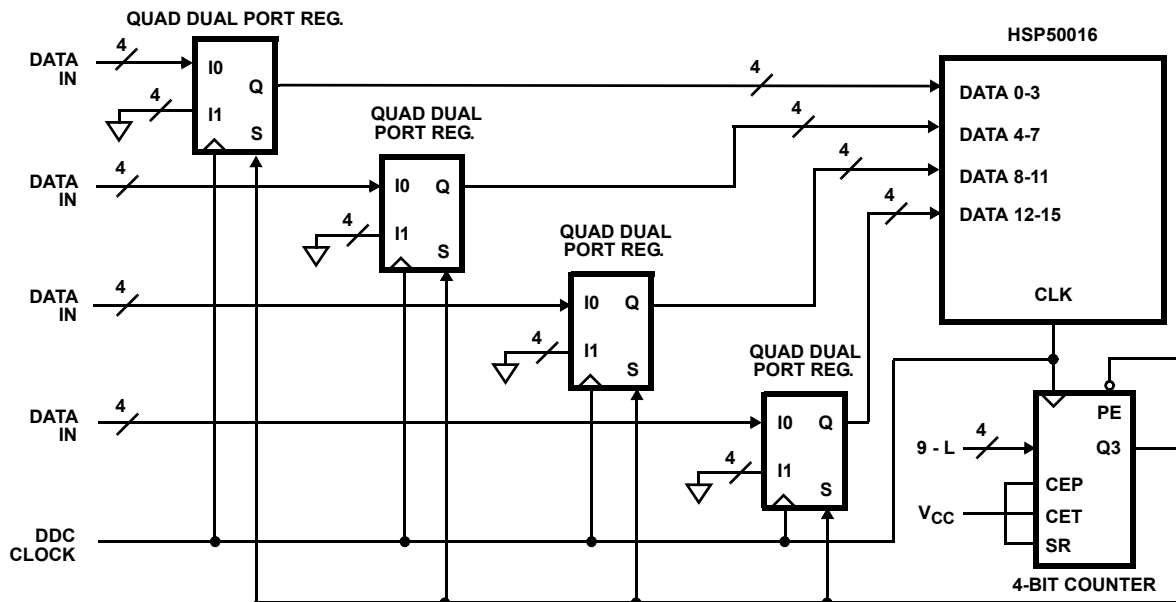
QUAD DUAL PORT REG.

HSP50016

DATA IN

4

I0

Q

4

I1

S

4

DATA 0-3

4

DATA 4-7

QUAD DUAL PORT REG.

DATA IN

4

I0

Q

4

DATA 8-11

4

DATA 12-15

4

I1

S

QUAD DUAL PORT REG.

DATA IN

4

I0

Q

CLK

4

I1

S

QUAD DUAL PORT REG.

DATA IN

4

I0

Q

PE

9 - L

4

Q3

4

I1

CEP

S

$V_{CC}$

CET

DDC CLOCK

SR

4-BIT COUNTER